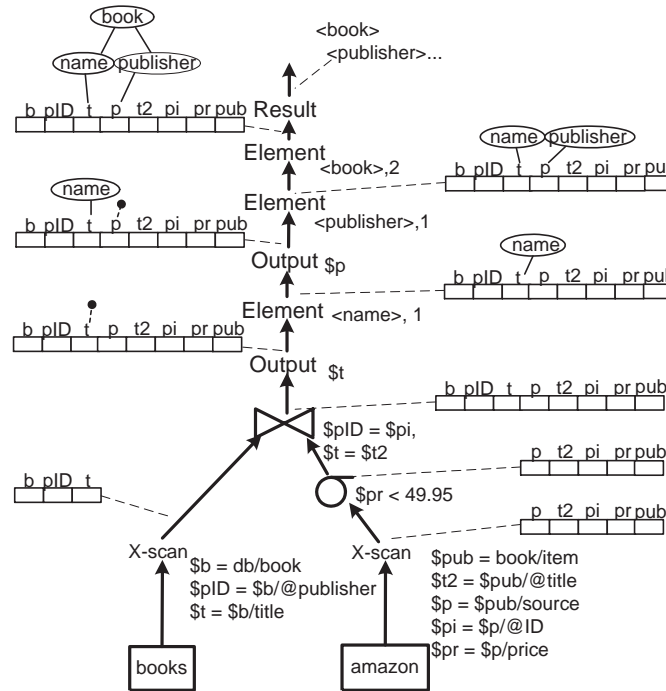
book
name publisher
<book>
<publisher>...
b pID t p t2 pi pr pub
Result
Element
<book>,2
name publisher
b pID t p t2 pi pr pub
name
b pID t p t2 pi pr pub
Element
<publisher>,1
Output $p
name
b pID t p t2 pi pr pub
b pID t p t2 pi pr pub
Element <name>, 1
Output $t
b pID t p t2 pi pr pub
$pID = $pi,
$t = $t2
p t2 pi pr pub
b pID t
$pr < 49.95
p t2 pi pr pub
X-scan
$b = db/book
$pID = $b/@publisher
$t = $b/title
X-scan
$pub = book/item
$t2 = $pub/@title
$p = $pub/source
$pi = $p/@ID
$pr = $p/price
books
amazon